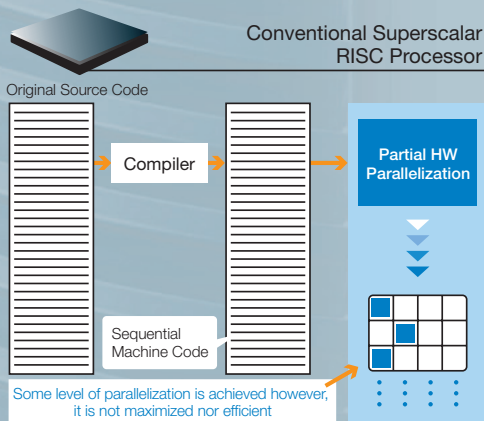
Conventional Superscalar RISC Processor

Original Source Code

Compiler

Partial HW Parallelization

Sequential Machine Code

Some level of parallelization is achieved however, it is not maximized nor efficient